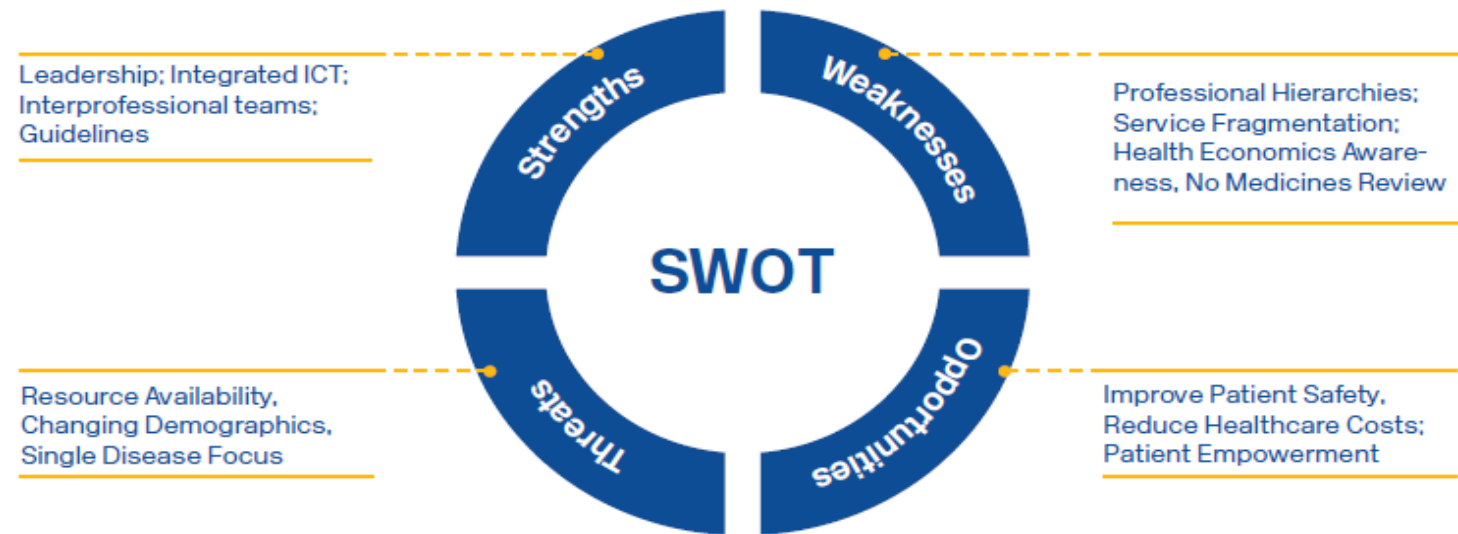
Leadership; Integrated ICT; Interprofessional teams; Guidelines

Strengths

Weaknesses

Professional Hierarchies; Service Fragmentation; Health Economics Awareness, No Medicines Review

SWOT

Resource Availability, Changing Demographics, Single Disease Focus

Threats

Opportunities

Improve Patient Safety, Reduce Healthcare Costs; Patient Empowerment